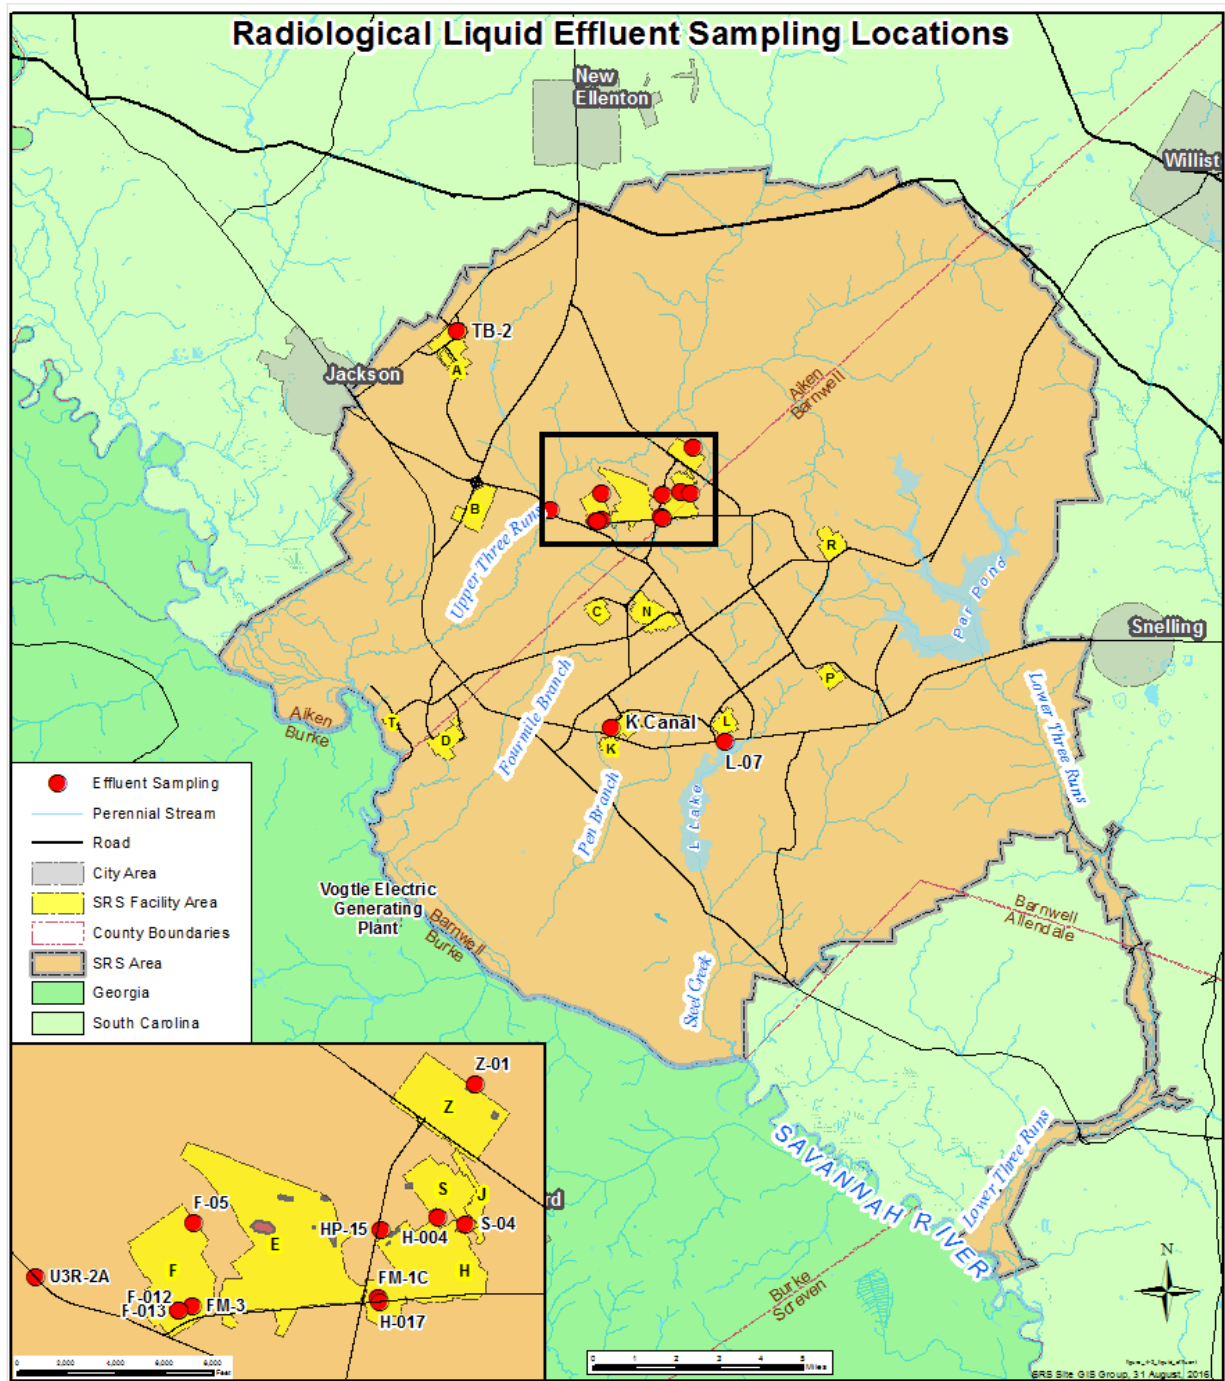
Radiological Liquid Effluent Sampling Locations

New Ellenton

Willist

TB-2

A

Jackson

Aiken Barnwell

B

Upper Three Runs

R

Par Pond

C

N

Snelling

P

Aiken Burke

T

D

Fourmile Branch

K Canal

L

K

L-07

Lower Three Runs

Pen Branch

L Lake

Effluent Sampling

Perennial Stream

Road

City Area

SRS Facility Area

County Boundaries

SRS Area

Georgia

South Carolina

Vogtle Electric Generating Plant

Barnwell Burke

Barnwell Allendale

Steel Creek

Z-01

Z

S

J

F-05

HP-15

H-004

S-04

E

U3R-2A

F

FM-1C

H

F-012

F-013

FM-3

H-017

SAVANNAH RIVER

Lower Three Runs

Burke Screven

N

0 2,000 4,000 6,000 8,000 Feet

0 1 2 3 4 5 Miles

SRS Site GIS Group, 31 August, 2016